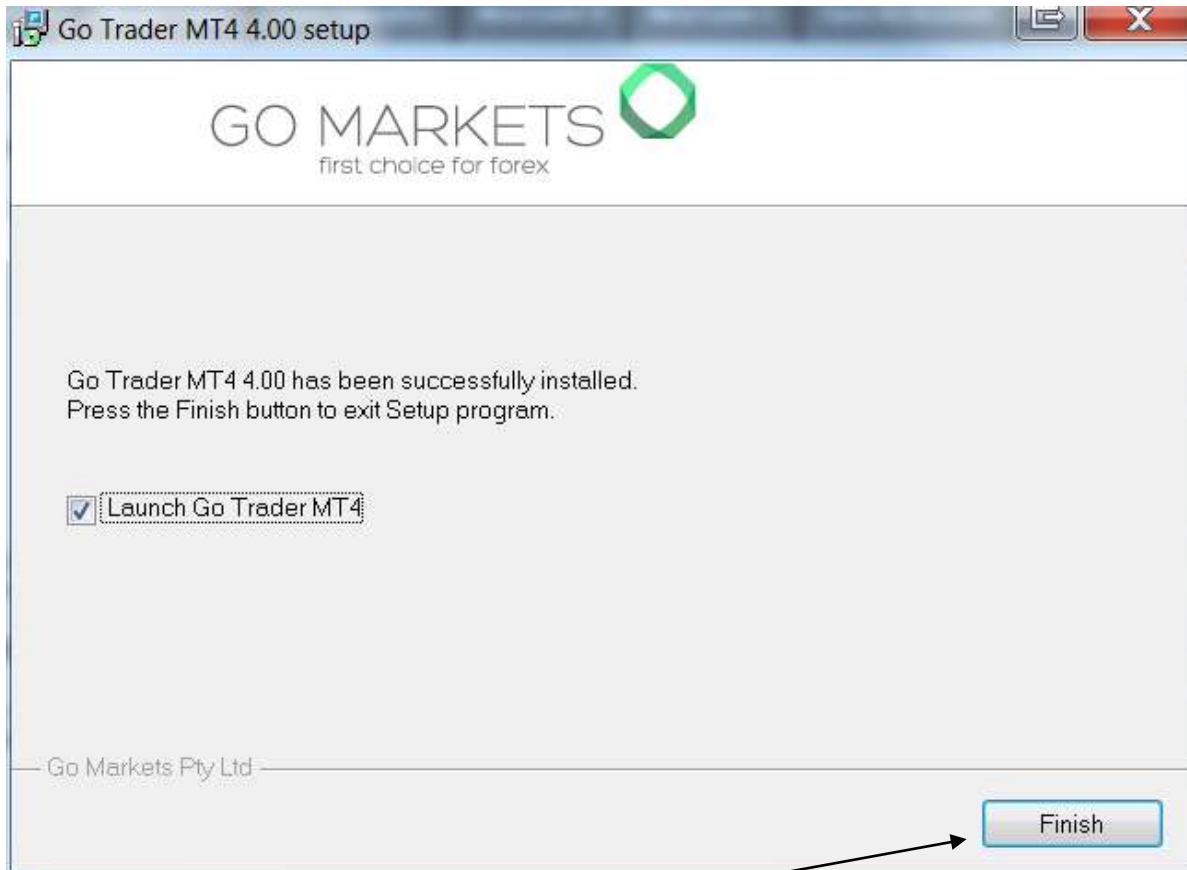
Go Trader MT4 4.00 setup

GO MARKETS
first choice for forex

Go Trader MT4 4.00 has been successfully installed.
Press the Finish button to exit Setup program.

Launch Go Trader MT4

Go Markets Pty Ltd

Finish